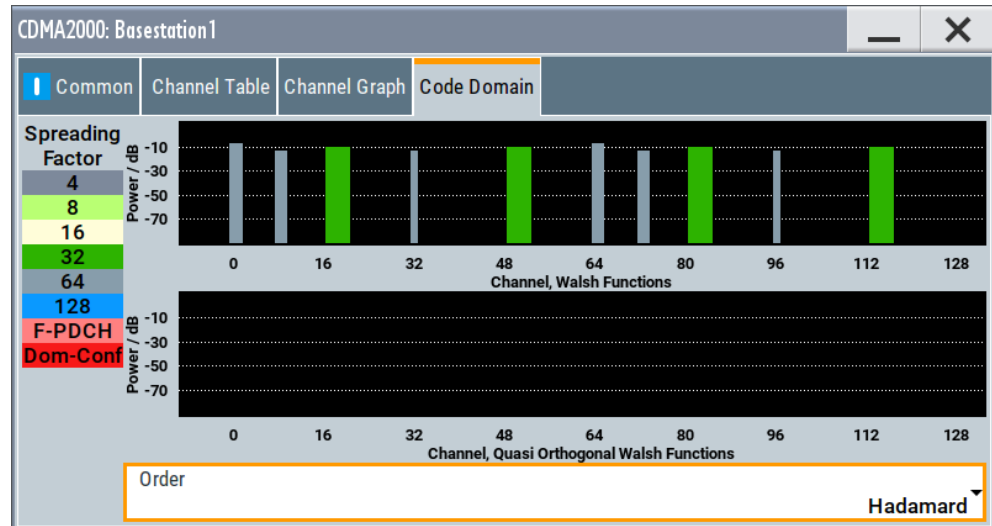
CDMA2000: Basestation1

Common
Channel Table
Channel Graph
Code Domain

Spreading Factor
4
8
16
32
64
128
F-PDCH
Dom-Conf

Power / dB
-10
-30
-50
-70
0
16
32
48
64
80
96
112
128
Channel, Walsh Functions

Power / dB
-10
-30
-50
-70
0
16
32
48
64
80
96
112
128
Channel, Quasi Orthogonal Walsh Functions

Order
Hadamard